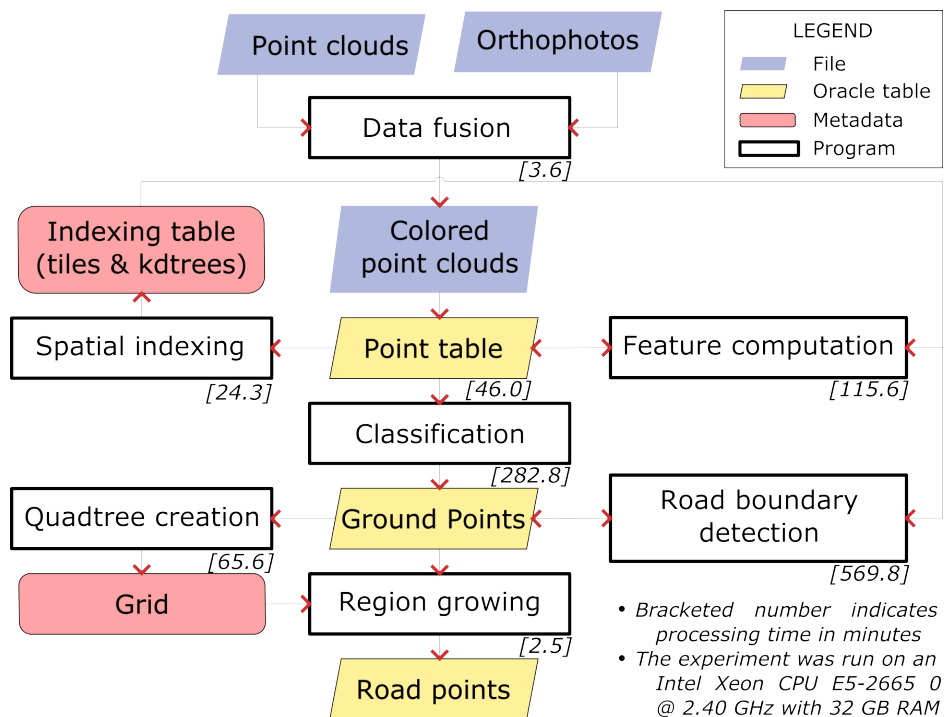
Point clouds

Orthophotos

LEGEND

File

Oracle table

Metadata

Program

Data fusion

[3.6]

Indexing table (tiles & kdtrees)

Colored point clouds

Spatial indexing

[24.3]

Point table

[46.0]

Feature computation

[115.6]

Classification

[282.8]

Quadtree creation

[65.6]

Ground Points

Road boundary detection

[569.8]

Grid

Region growing

[2.5]

Road points

• Bracketed number indicates processing time in minutes

• The experiment was run on an Intel Xeon CPU E5-2665 0 @ 2.40 GHz with 32 GB RAM